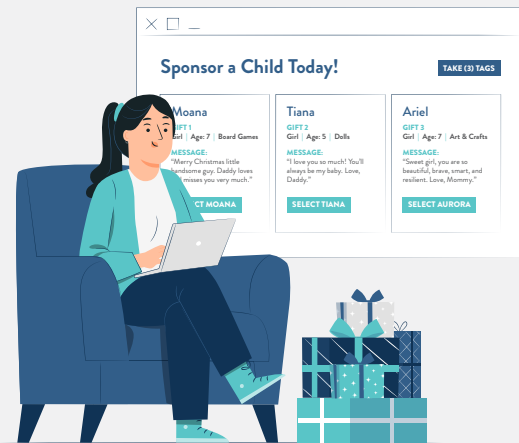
Sponsor a Child Today!

TAKE (3) TAGS

Moana
GIFT 1
Girl | Age: 7 | Board Games
MESSAGE:
"Merry Christmas little handsome guy. Daddy loves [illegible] misses you very much."
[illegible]CT MOANA

Tiana
GIFT 2
Girl | Age: 5 | Dolls
MESSAGE:
"I love you so much! You'll always be my baby. Love, Daddy."
SELECT TIANA

Ariel
GIFT 3
Girl | Age: 7 | Art & Crafts
MESSAGE:
"Sweet girl, you are so beautiful, brave, smart, and resilient. Love, Mommy."
SELECT AURORA